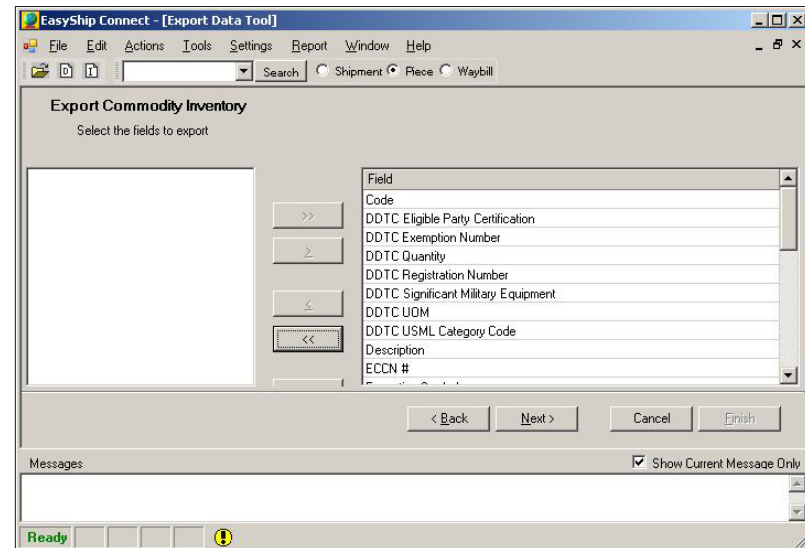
EasySship Connect - [Export Data Tool]

File Edit Actions Tools Settings Report Window Help

Search Shipment Piece Waybill

Export Commodity Inventory

Select the fields to export

>>
>
<
<<

| Field |
|---|
| Code |
| DDTC Eligible Party Certification |
| DDTC Exemption Number |
| DDTC Quantity |
| DDTC Registration Number |
| DDTC Significant Military Equipment |
| DDTC UOM |
| DDTC USML Category Code |
| Description |
| ECCN # |
| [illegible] |

< Back Next > Cancel Finish

Messages

Show Current Message Only

Ready